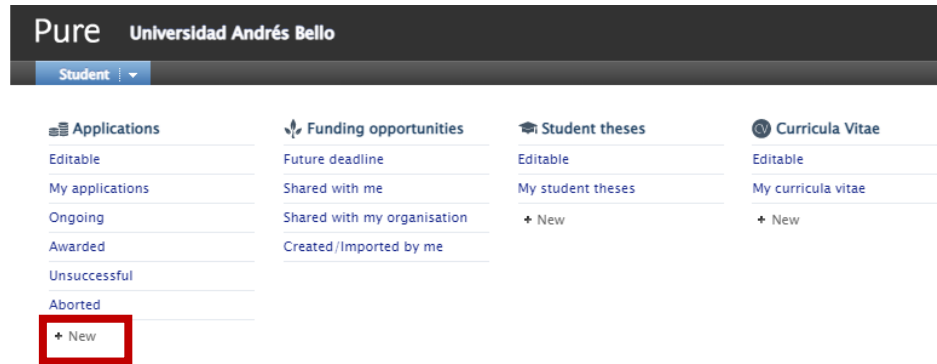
Pure Universidad Andrés Bello

Student

Applications
Editable
My applications
Ongoing
Awarded
Unsuccessful
Aborted
+ New

Funding opportunities
Future deadline
Shared with me
Shared with my organisation
Created/Imported by me

Student theses
Editable
My student theses
+ New

CV Curricula Vitae
Editable
My curricula vitae
+ New